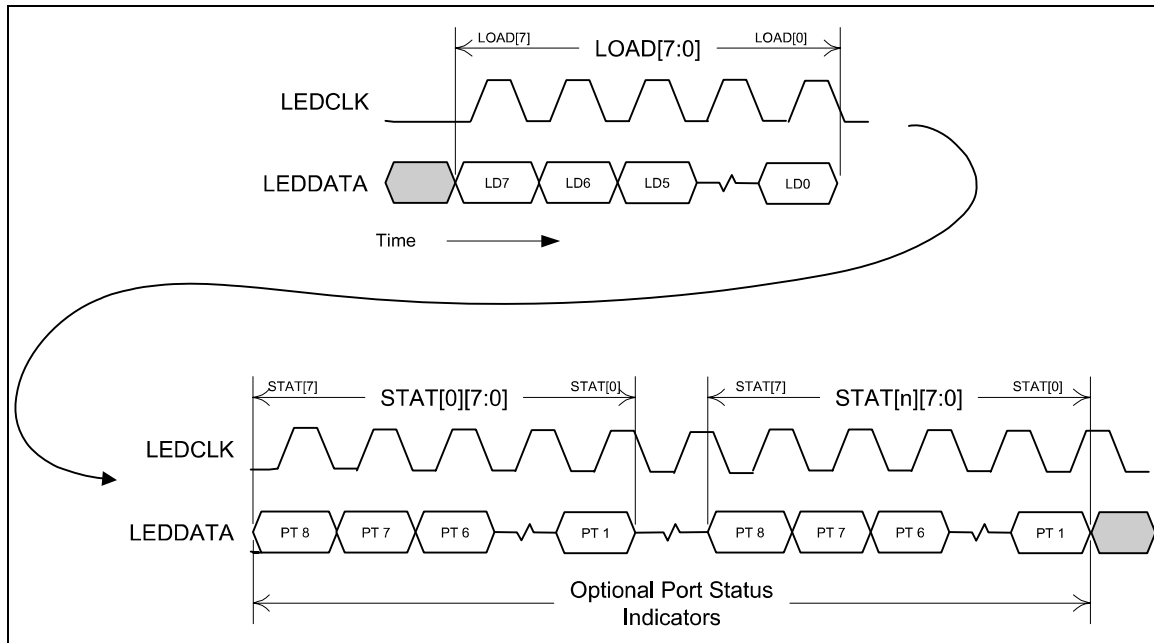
LOAD[7]

LOAD[7:0]

LOAD[0]

LEDCLK

LEDDATA

LD7

LD6

LD5

LD0

Time

STAT[7]

STAT[0][7:0]

STAT[0]

STAT[7]

STAT[n][7:0]

STAT[0]

LEDCLK

LEDDATA

PT 8

PT 7

PT 6

PT 1

PT 8

PT 7

PT 6

PT 1

Optional Port Status Indicators